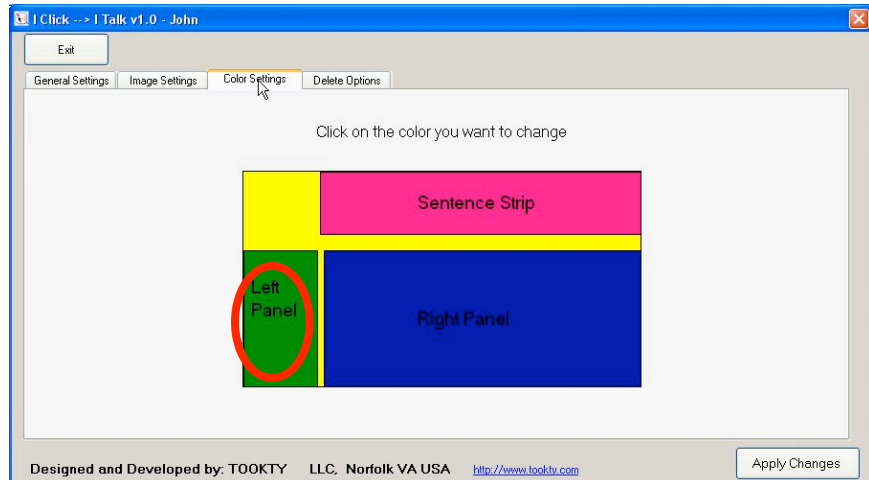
I Click --> I Talk v1.0 - John

Exit

General Settings

Image Settings

Color Settings

Delete Options

Click on the color you want to change

Sentence Strip

Left Panel

Right Panel

Designed and Developed by: TOOKTY LLC, Norfolk VA USA

http://www.tookty.com

Apply Changes